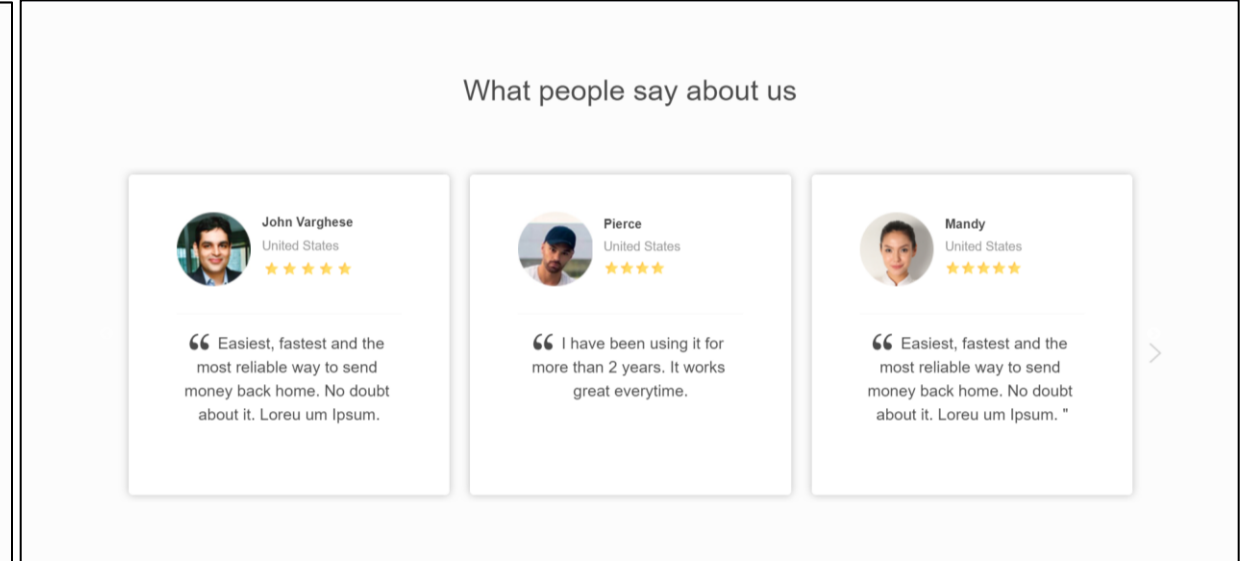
What people say about us

John Varghese
United States
★★★★★

“ Easiest, fastest and the most reliable way to send money back home. No doubt about it. Loreu um Ipsum.

Pierce
United States
★★★★

“ I have been using it for more than 2 years. It works great everytime.

Mandy
United States
★★★★★

“ Easiest, fastest and the most reliable way to send money back home. No doubt about it. Loreu um Ipsum. "